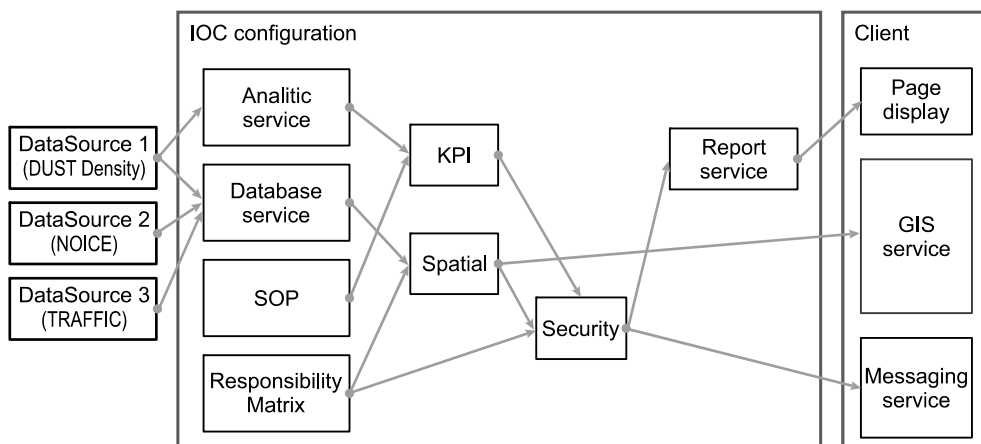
IOC configuration

Client

DataSource 1 (DUST Density)

DataSource 2 (NOICE)

DataSource 3 (TRAFFIC)

Analitic service

Database service

SOP

Responsibility Matrix

KPI

Spatial

Security

Report service

Page display

GIS service

Messaging service